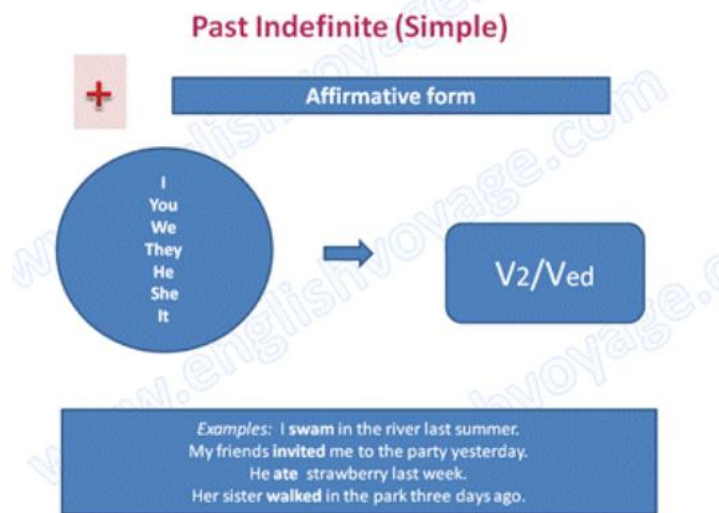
Past Indefinite (Simple)

+

Affirmative form

I
You
We
They
He
She
It

V2/Ved

Examples: I swam in the river last summer.
My friends invited me to the party yesterday.
He ate strawberry last week.
Her sister walked in the park three days ago.

www.englishvoyage.com